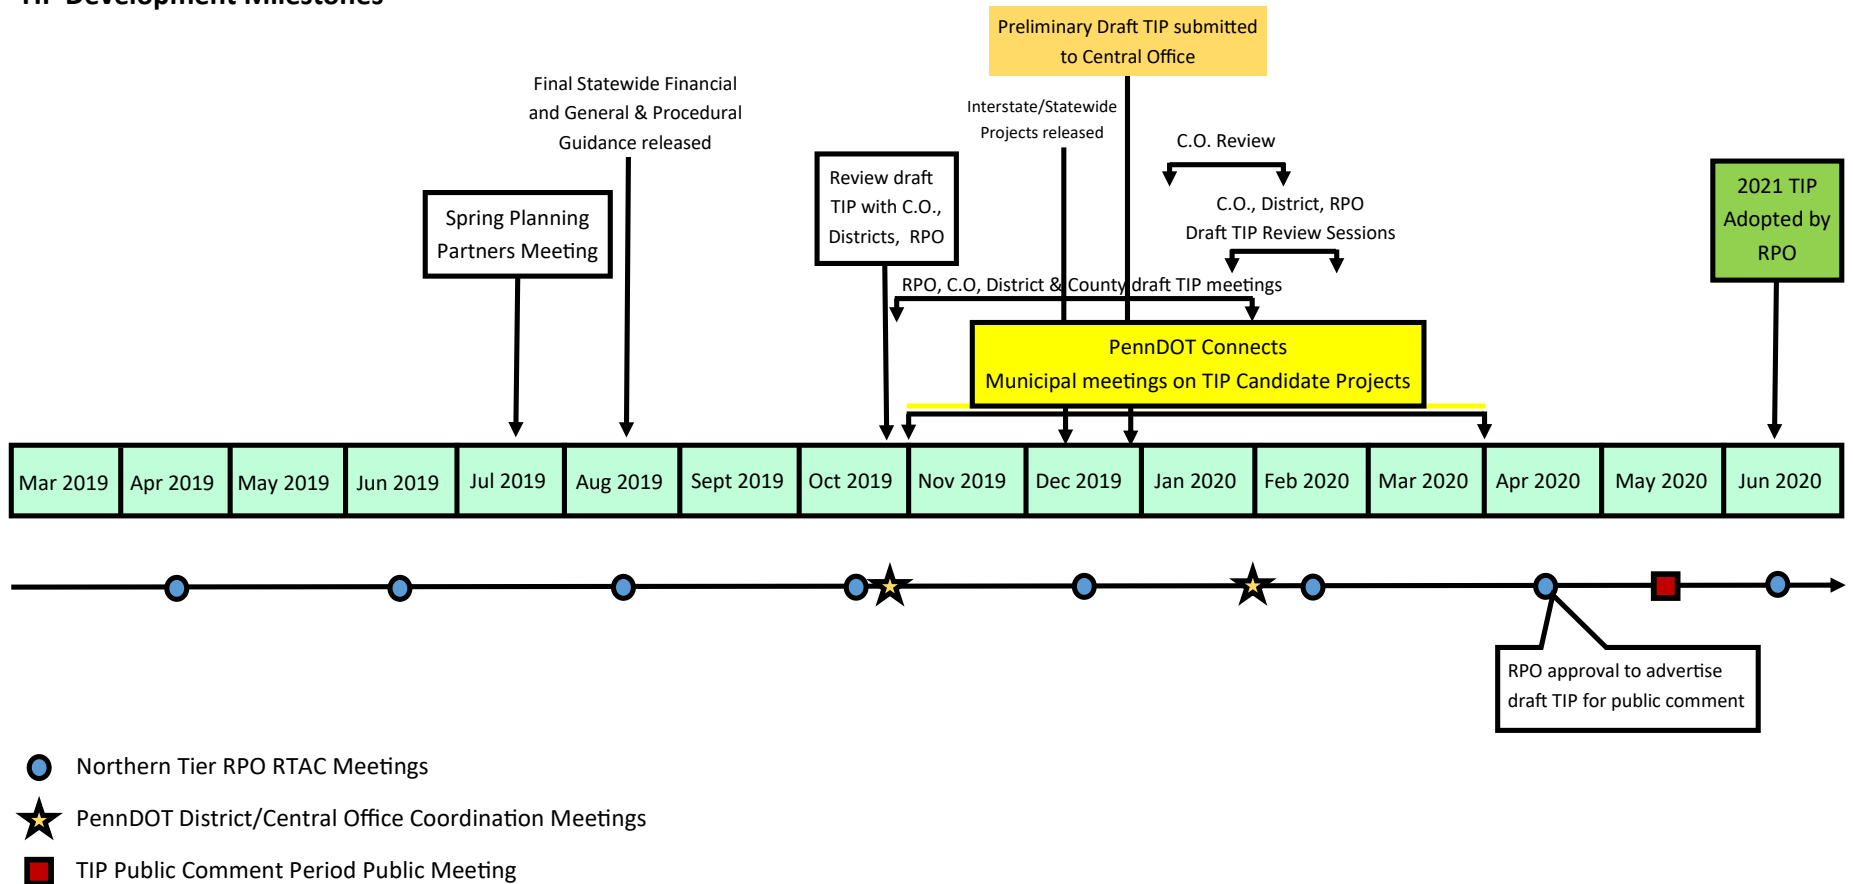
Preliminary Draft TIP submitted to Central Office

Final Statewide Financial and General & Procedural Guidance released

Interstate/Statewide Projects released

C.O. Review

Spring Planning Partners Meeting

Review draft TIP with C.O., Districts, RPO

C.O., District, RPO Draft TIP Review Sessions

2021 TIP Adopted by RPO

RPO, C.O, District & County draft TIP meetings

PennDOT Connects Municipal meetings on TIP Candidate Projects

| Mar 2019 | Apr 2019 | May 2019 | Jun 2019 | Jul 2019 | Aug 2019 | Sept 2019 | Oct 2019 | Nov 2019 | Dec 2019 | Jan 2020 | Feb 2020 | Mar 2020 | Apr 2020 | May 2020 | Jun 2020 |
|---|---|---|---|---|---|---|---|---|---|---|---|---|---|---|---|

RPO approval to advertise draft TIP for public comment

Northern Tier RPO RTAC Meetings

PennDOT District/Central Office Coordination Meetings

TIP Public Comment Period Public Meeting